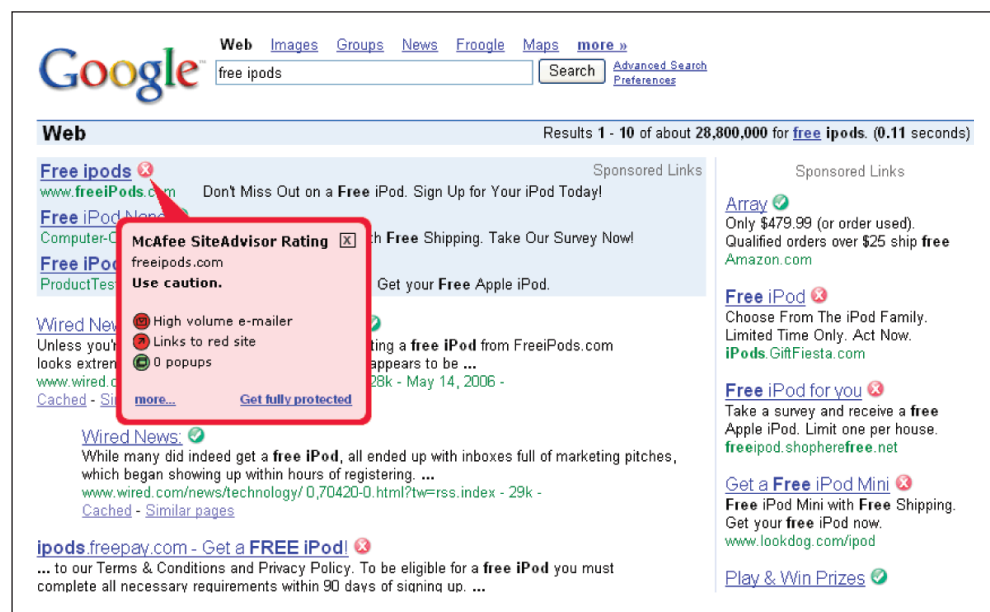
Google

Web Images Groups News Froogle Maps more »
free ipods Search Advanced Search Preferences

Web
Results 1 - 10 of about 28,800,000 for free ipods. (0.11 seconds)

Sponsored Links

Free ipods
www.freeiPods.com Don't Miss Out on a Free iPod. Sign Up for Your iPod Today!

Free iPod Ne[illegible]
Computer-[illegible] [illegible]h Free Shipping. Take Our Survey Now!

Free iPo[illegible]
ProductTes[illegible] Get your Free Apple iPod.

McAfee SiteAdvisor Rating
freeipods.com
Use caution.

High volume e-mailer
Links to red site
0 popups

more...
Get fully protected

Wired New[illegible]
Unless you'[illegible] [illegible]ting a free iPod from FreeiPods.com looks extrem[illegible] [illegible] appears to be ...
www.wired.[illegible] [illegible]28k - May 14, 2006 -
Cached - Si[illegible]

Wired News:
While many did indeed get a free iPod, all ended up with inboxes full of marketing pitches, which began showing up within hours of registering. ...
www.wired.com/news/technology/ 0,70420-0.html?tw=rss.index - 29k -
Cached - Similar pages

ipods.freepay.com - Get a FREE iPod!
... to our Terms & Conditions and Privacy Policy. To be eligible for a free iPod you must complete all necessary requirements within 90 days of signing up. ...

Sponsored Links

Array
Only $479.99 (or order used).
Qualified orders over $25 ship free
Amazon.com

Free iPod
Choose From The iPod Family.
Limited Time Only. Act Now.
iPods.GiftFiesta.com

Free iPod for you
Take a survey and receive a free Apple iPod. Limit one per house.
freeipod.shopherefree.net

Get a Free iPod Mini
Free iPod Mini with Free Shipping.
Get your free iPod now.
www.lookdog.com/ipod

Play & Win Prizes